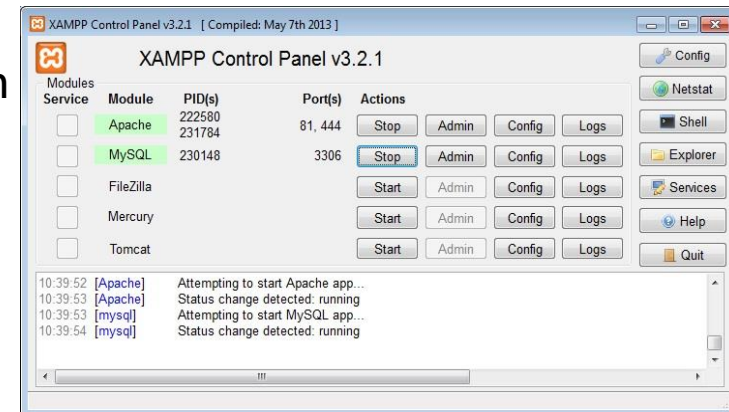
XAMPP Control Panel v3.2.1 [ Compiled: May 7th 2013 ]

XAMPP Control Panel v3.2.1

Config
Netstat
Shell
Explorer
Services
Help
Quit

| Modules Service | Module | PID(s) | Port(s) | Actions | | | |
|---|---|---|---|---|---|---|---|
| | Apache | 222580 231784 | 81, 444 | Stop | Admin | Config | Logs |
| | MySQL | 230148 | 3306 | Stop | Admin | Config | Logs |
| | FileZilla | | | Start | Admin | Config | Logs |
| | Mercury | | | Start | Admin | Config | Logs |
| | Tomcat | | | Start | Admin | Config | Logs |

10:39:52 [Apache] Attempting to start Apache app...
10:39:53 [Apache] Status change detected: running
10:39:53 [mysql] Attempting to start MySQL app...
10:39:54 [mysql] Status change detected: running